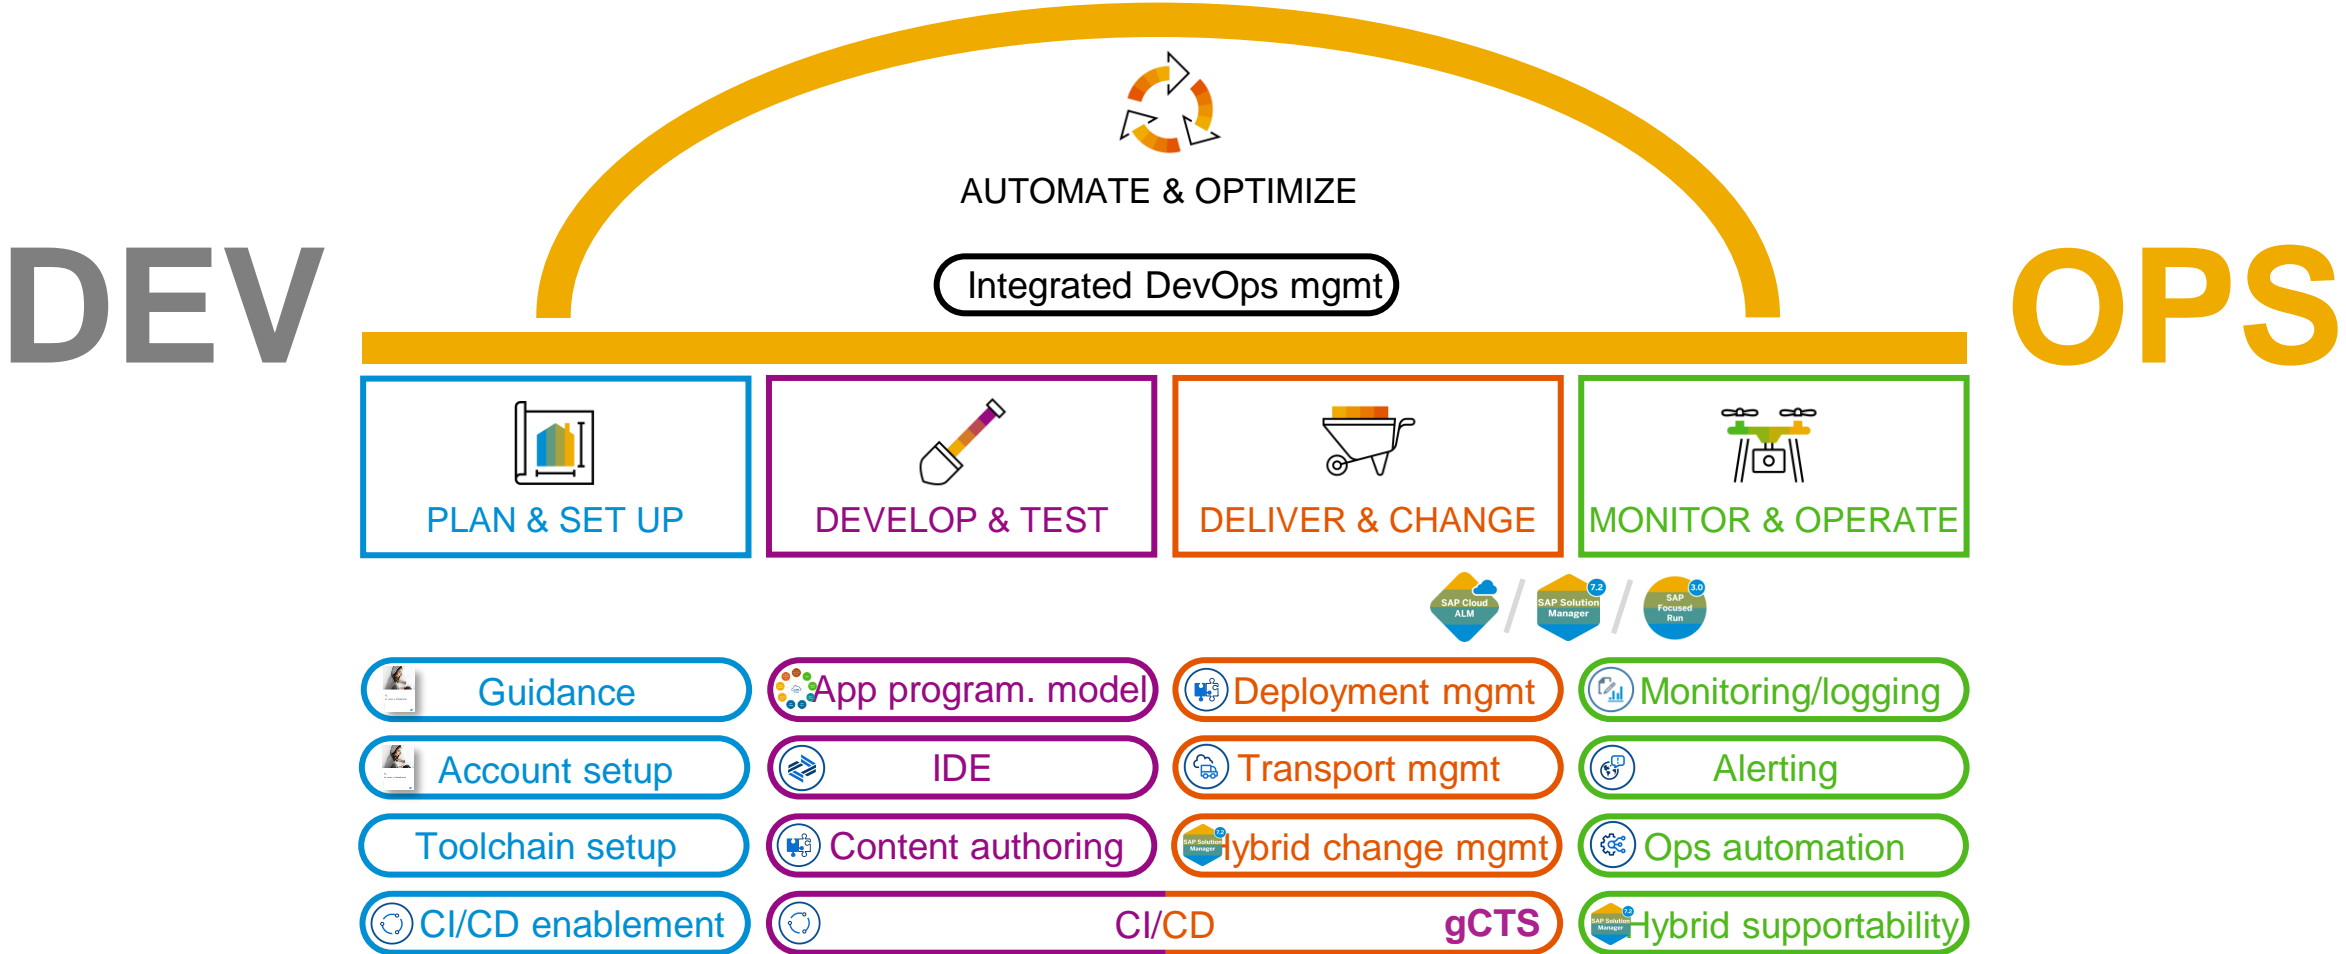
AUTOMATE & OPTIMIZE

Integrated DevOps mgmt

DEV

OPS

PLAN & SET UP

DEVELOP & TEST

DELIVER & CHANGE

MONITOR & OPERATE

SAP Cloud ALM / SAP Solution Manager 7.2 / SAP Focused Run 3.0

Guidance

Account setup

Toolchain setup

CI/CD enablement

App program. model

IDE

Content authoring

CI/CD

gCTS

Deployment mgmt

Transport mgmt

Hybrid change mgmt

Monitoring/logging

Alerting

Ops automation

Hybrid supportability